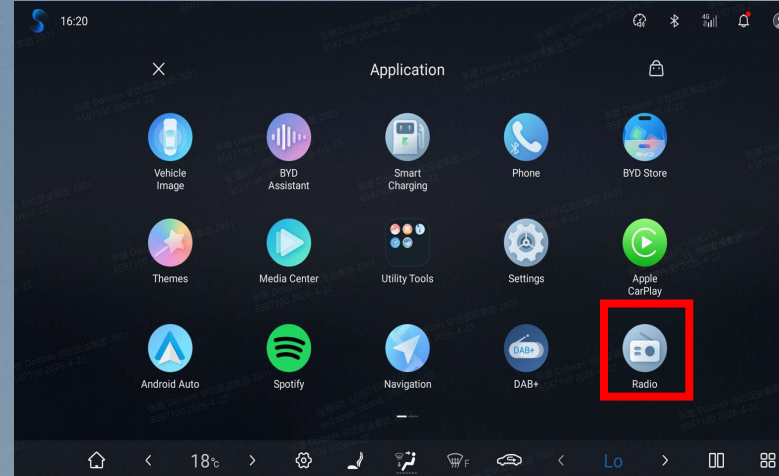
16:20

4G

Application

Vehicle Image

BYD Assistant

Smart Charging

Phone

BYD Store

Themes

Media Center

Utility Tools

Settings

Apple CarPlay

Android Auto

Spotify

Navigation

DAB+

DAB+

Radio

18°C

F

Lo